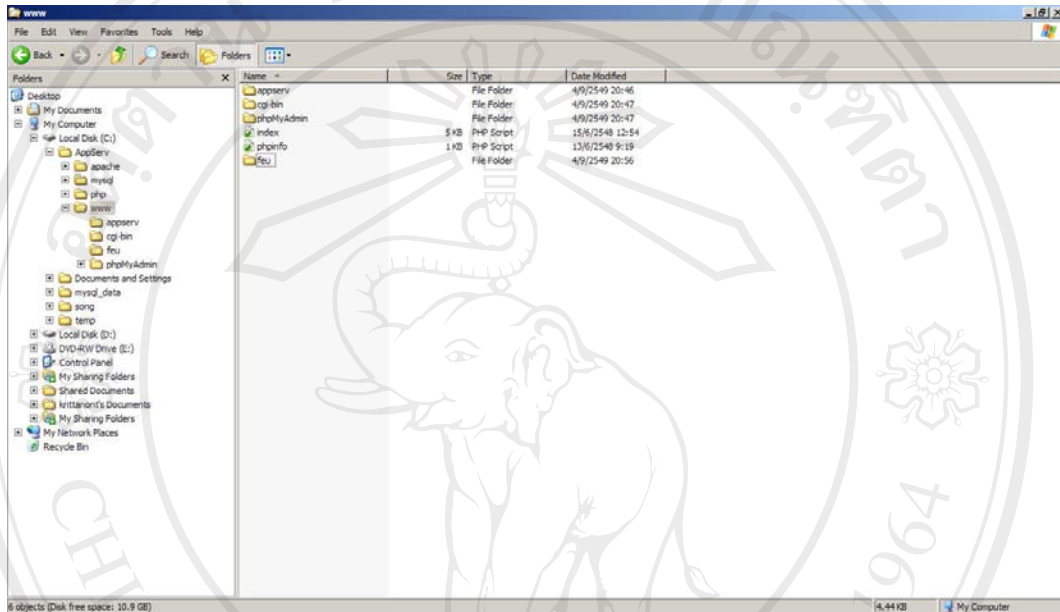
www

File Edit View Favorites Tools Help

Back Search Folders

Folders

Desktop
My Documents
My Computer
Local Disk (C:)
AppServ
apache
mysql
php
www
appserv
cgi-bin
feu
phpMyAdmin
Documents and Settings
mysql_data
song
temp
Local Disk (D:)
DVD-RW Drive (E:)
Control Panel
My Sharing Folders
Shared Documents
krittanont's Documents
My Sharing Folders
My Network Places
Recycle Bin

| Name | Size | Type | Date Modified |
|---|---|---|---|
| appserv | | File Folder | 4/9/2549 20:46 |
| cgi-bin | | File Folder | 4/9/2549 20:47 |
| phpMyAdmin | | File Folder | 4/9/2549 20:47 |
| index | 5 KB | PHP Script | 15/6/2548 12:54 |
| phpinfo | 1 KB | PHP Script | 13/6/2548 9:19 |
| feu | | File Folder | 4/9/2549 20:56 |

6 objects (Disk free space: 10.9 GB)

4.44 KB

My Computer